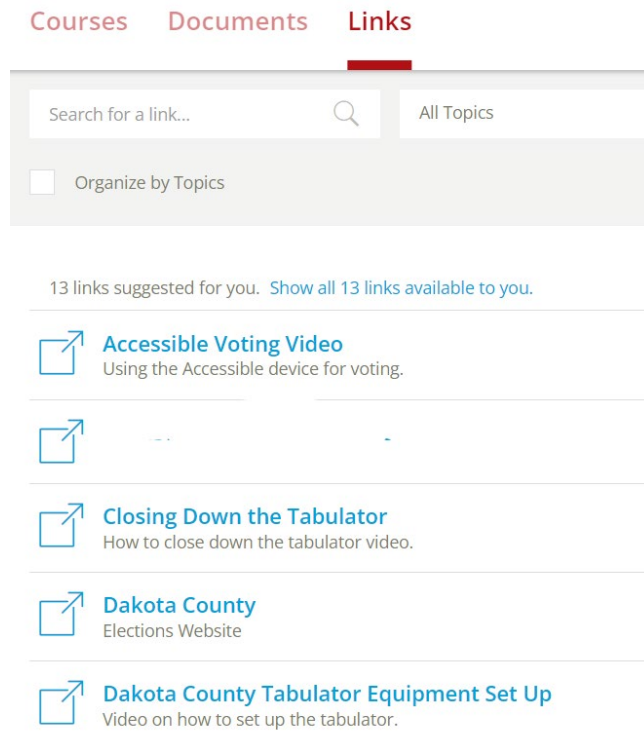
Courses Documents Links

Search for a link...

All Topics

Organize by Topics

13 links suggested for you. Show all 13 links available to you.

Accessible Voting Video
Using the Accessible device for voting.

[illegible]

Closing Down the Tabulator
How to close down the tabulator video.

Dakota County
Elections Website

Dakota County Tabulator Equipment Set Up
Video on how to set up the tabulator.